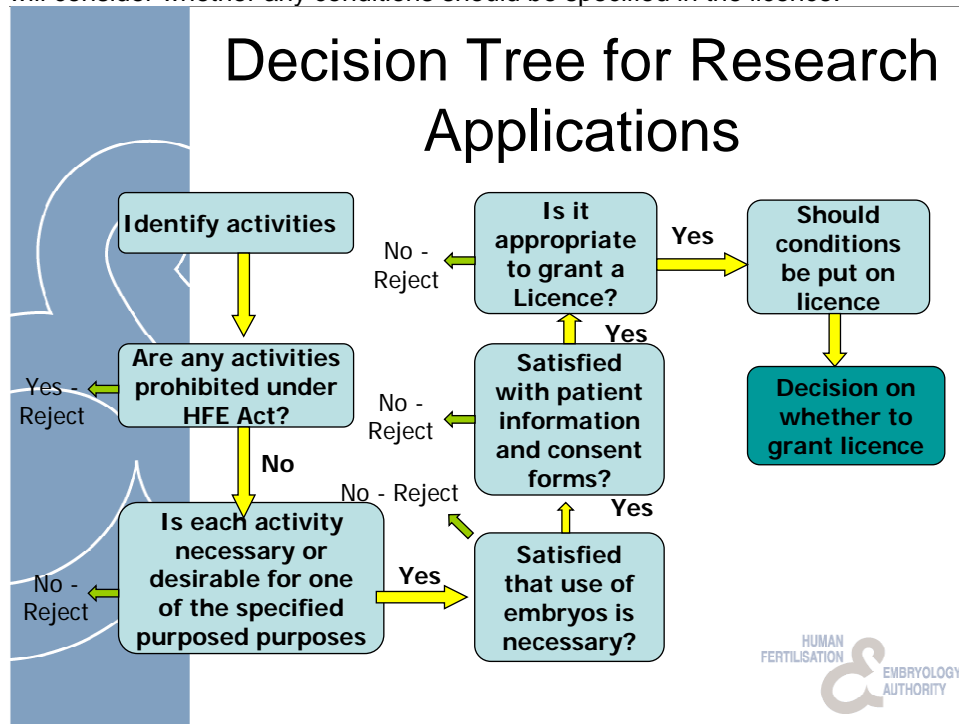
Decision Tree for Research Applications

Identify activities

Are any activities prohibited under HFE Act?

Yes - Reject

No

Is each activity necessary or desirable for one of the specified purposed purposes

No - Reject

Yes

Satisfied that use of embryos is necessary?

No - Reject

Yes

Satisfied with patient information and consent forms?

No - Reject

Yes

Is it appropriate to grant a Licence?

No - Reject

Yes

Should conditions be put on licence

Decision on whether to grant licence

HUMAN FERTILISATION & EMBRYOLOGY AUTHORITY